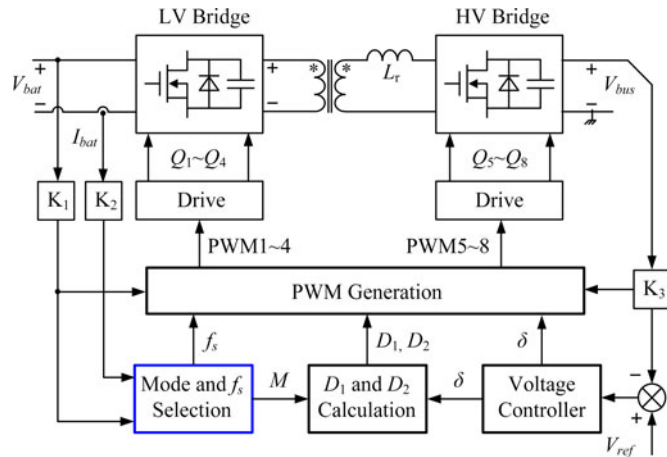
LV Bridge

HV Bridge

+

$V_{bat}$

−

+

−

*

*

$L_r$

+

$V_{bus}$

$I_{bat}$

$Q_1$~$Q_4$

$Q_5$~$Q_8$

K$_1$

K$_2$

Drive

Drive

PWM1~4

PWM5~8

PWM Generation

K$_3$

$f_s$

$D_1$, $D_2$

$\delta$

−

Mode and $f_s$ Selection

$M$

$D_1$ and $D_2$ Calculation

$\delta$

Voltage Controller

+

$V_{ref}$